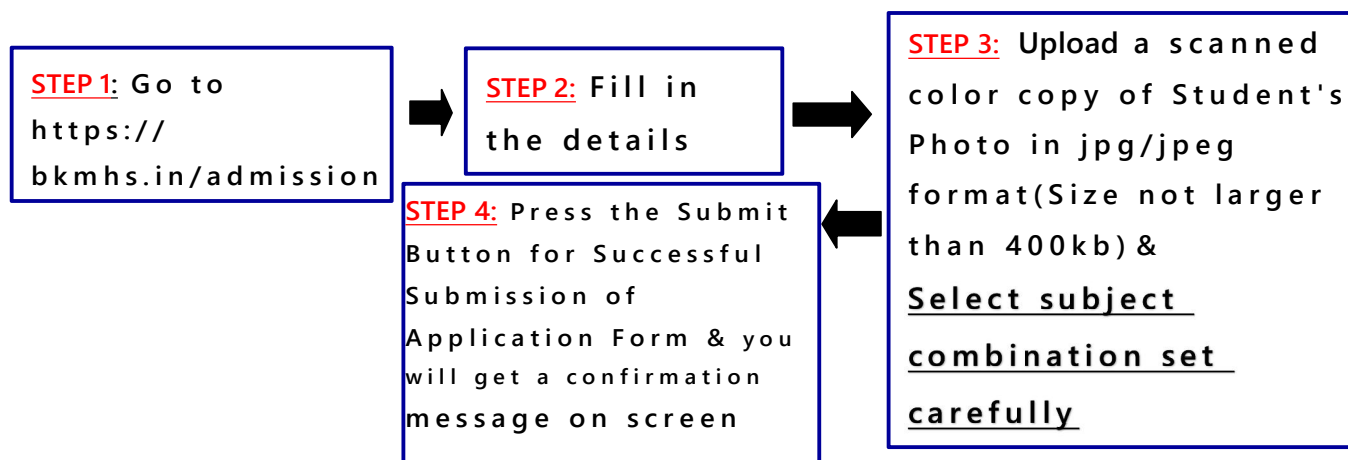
STEP 1: Go to https:// bkmhs.in/admission

STEP 2: Fill in the details

STEP 3: Upload a scanned color copy of Student's Photo in jpg/jpeg format(Size not larger than 400kb) & Select subject combination set carefully

STEP 4: Press the Submit Button for Successful Submission of Application Form & you will get a confirmation message on screen